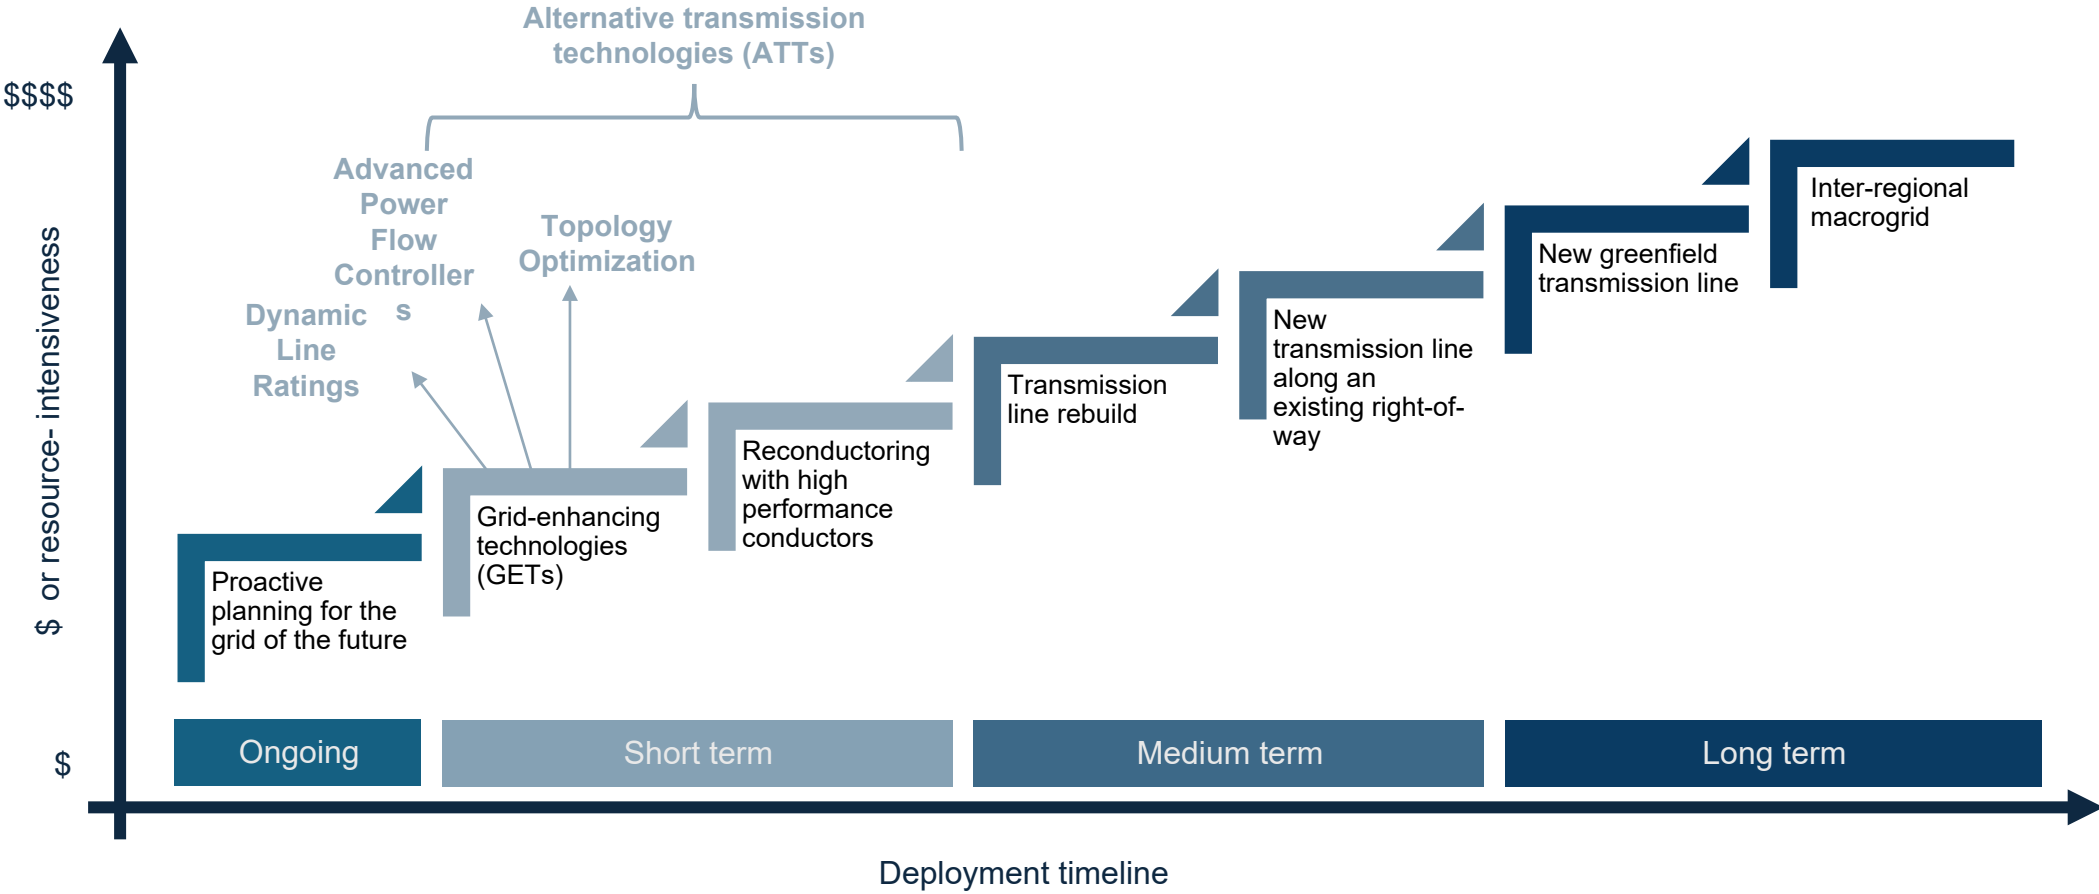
Alternative transmission technologies (ATTs)

$$$$

Advanced Power Flow Controller s

Topology Optimization

Dynamic Line Ratings

$ or resource- intensiveness

Inter-regional macrogrid

New greenfield transmission line

New transmission line along an existing right-of-way

Transmission line rebuild

Reconductoring with high performance conductors

Grid-enhancing technologies (GETs)

Proactive planning for the grid of the future

$

Ongoing

Short term

Medium term

Long term

Deployment timeline